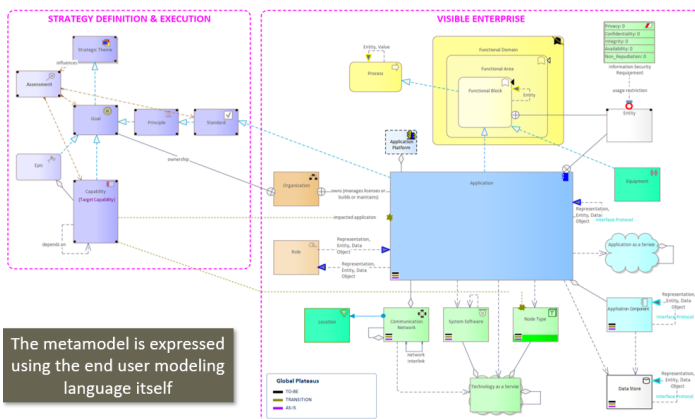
STRATEGY DEFINITION & EXECUTION

Strategic Theme

influences

Assessment

Goal

Principle

Standard

Epic

Capability
[Target Capability]

dependson

ownership

VISIBLE ENTERPRISE

Entity, Value

Process

Functional Domain

Functional Area

Functional Block

Entity

Privacy: 0
Confidentiality: 0
Integrity: 0
Availability: 0
Non_Repudiation: 0

Information Security Requirement

usage restriction

Entity

Application Platform

Organization

owns (manages licenses or builds or maintains)

Application

Equipment

impacted application

Representation, Entity, Data Object

Interface Protocol

Role

Representation, Entity, Data Object

Representation, Entity, Data Object

Application as a Service

Application Component

Representation, Entity, Data Object

Interface Protocol

Location

Communication Network

System Software

Node Type

network interlink

Technology as a Service

Data Store

Representation, Entity, Data Object

Interface Protocol

Global Plateaus
TO-BE
TRANSITION
AS-IS

The metamodel is expressed using the end user modeling language itself